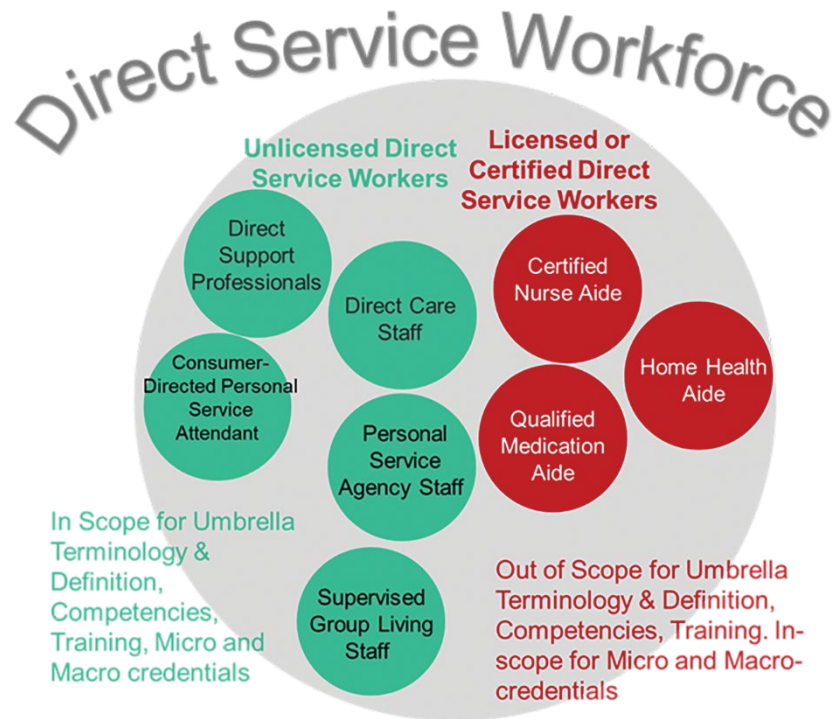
Direct Service Workforce

Unlicensed Direct Service Workers

Licensed or Certified Direct Service Workers

Direct Support Professionals

Direct Care Staff

Certified Nurse Aide

Home Health Aide

Consumer-Directed Personal Service Attendant

Qualified Medication Aide

Personal Service Agency Staff

Supervised Group Living Staff

In Scope for Umbrella Terminology & Definition, Competencies, Training, Micro and Macro credentials

Out of Scope for Umbrella Terminology & Definition, Competencies, Training. In-scope for Micro and Macro-credentials